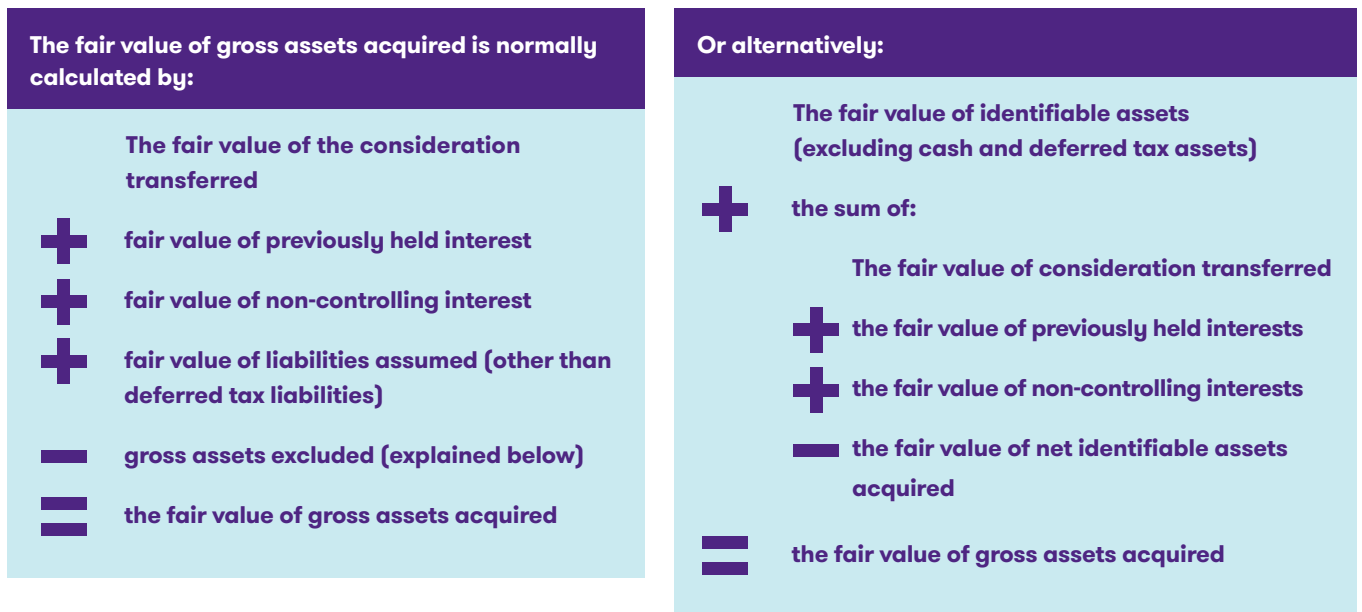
The fair value of gross assets acquired is normally calculated by:

The fair value of the consideration transferred

+ fair value of previously held interest

+ fair value of non-controlling interest

+ fair value of liabilities assumed (other than deferred tax liabilities)

− gross assets excluded (explained below)

= the fair value of gross assets acquired

Or alternatively:

The fair value of identifiable assets (excluding cash and deferred tax assets)

+ the sum of:

The fair value of consideration transferred

+ the fair value of previously held interests

+ the fair value of non-controlling interests

− the fair value of net identifiable assets acquired

= the fair value of gross assets acquired